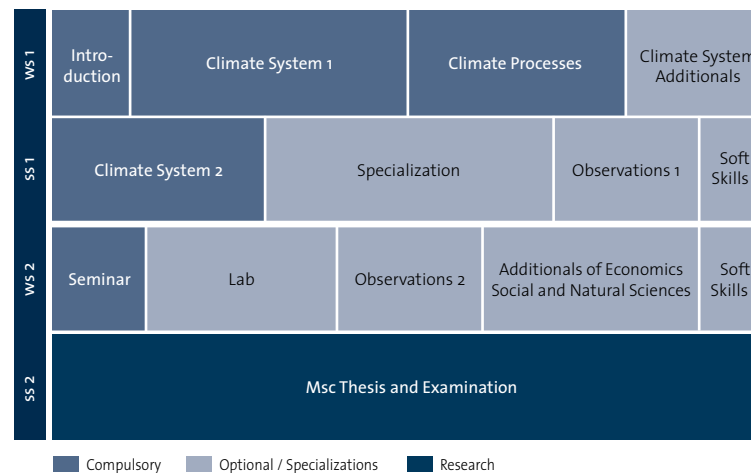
| | | | | |
|---|---|---|---|---|
| WS 1 | Introduction | Climate System 1 | Climate Processes | Climate System Additionals |
| SS 1 | Climate System 2 | Specialization | Observations 1 | Soft Skills |
| WS 2 | Seminar | Lab | Observations 2 | Additionals of Economics Social and Natural Sciences | Soft Skills |
| SS 2 | Msc Thesis and Examination | | | |

Compulsory Optional / Specializations Research